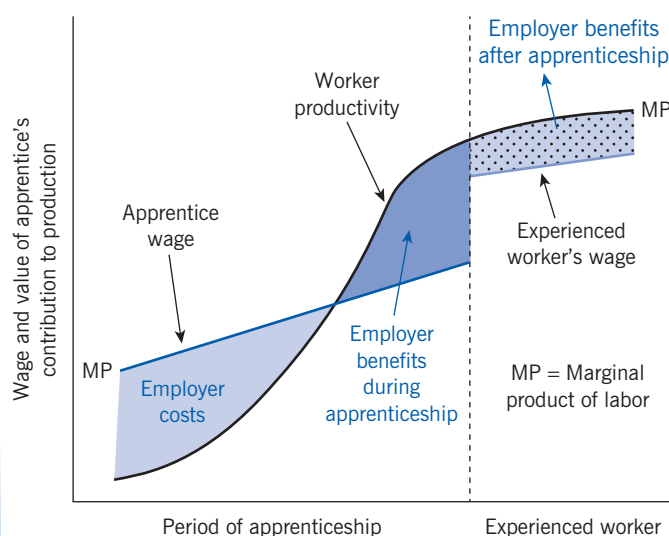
Employer benefits after apprenticeship

MP

Worker productivity

Wage and value of apprentice's contribution to production

Apprentice wage

Experienced worker's wage

Employer benefits during apprenticeship

MP

Employer costs

MP = Marginal product of labor

Period of apprenticeship

Experienced worker